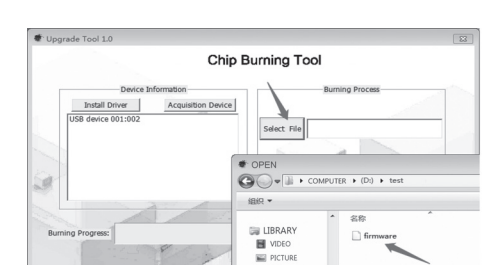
Upgrade Tool 1.0

Chip Burning Tool

Device Information

Install Driver

Acquisition Device

USB device 001:002

Burning Process

Select File

OPEN

COMPUTER ▸ (D:) ▸ test

组织 ▾

名称

LIBRARY

VIDEO

PICTURE

firmware

Burning Progress: